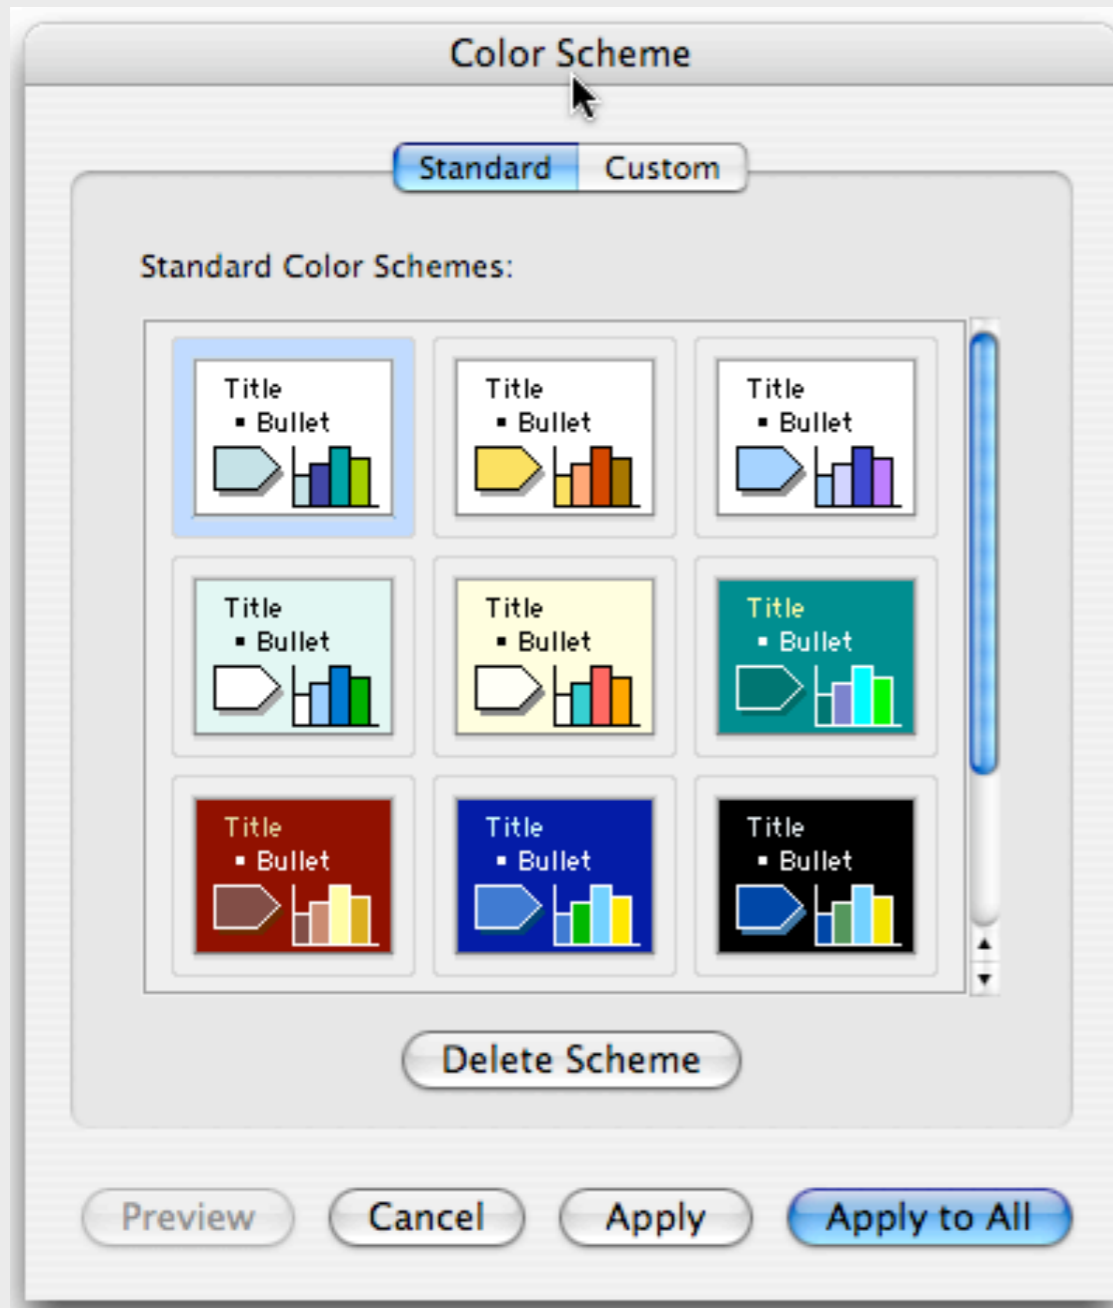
Color Scheme

Standard Custom

Standard Color Schemes:

Title
• Bullet

Title
• Bullet

Title
• Bullet

Title
• Bullet

Title
• Bullet

Title
• Bullet

Title
• Bullet

Title
• Bullet

Title
• Bullet

Delete Scheme

Preview Cancel Apply Apply to All